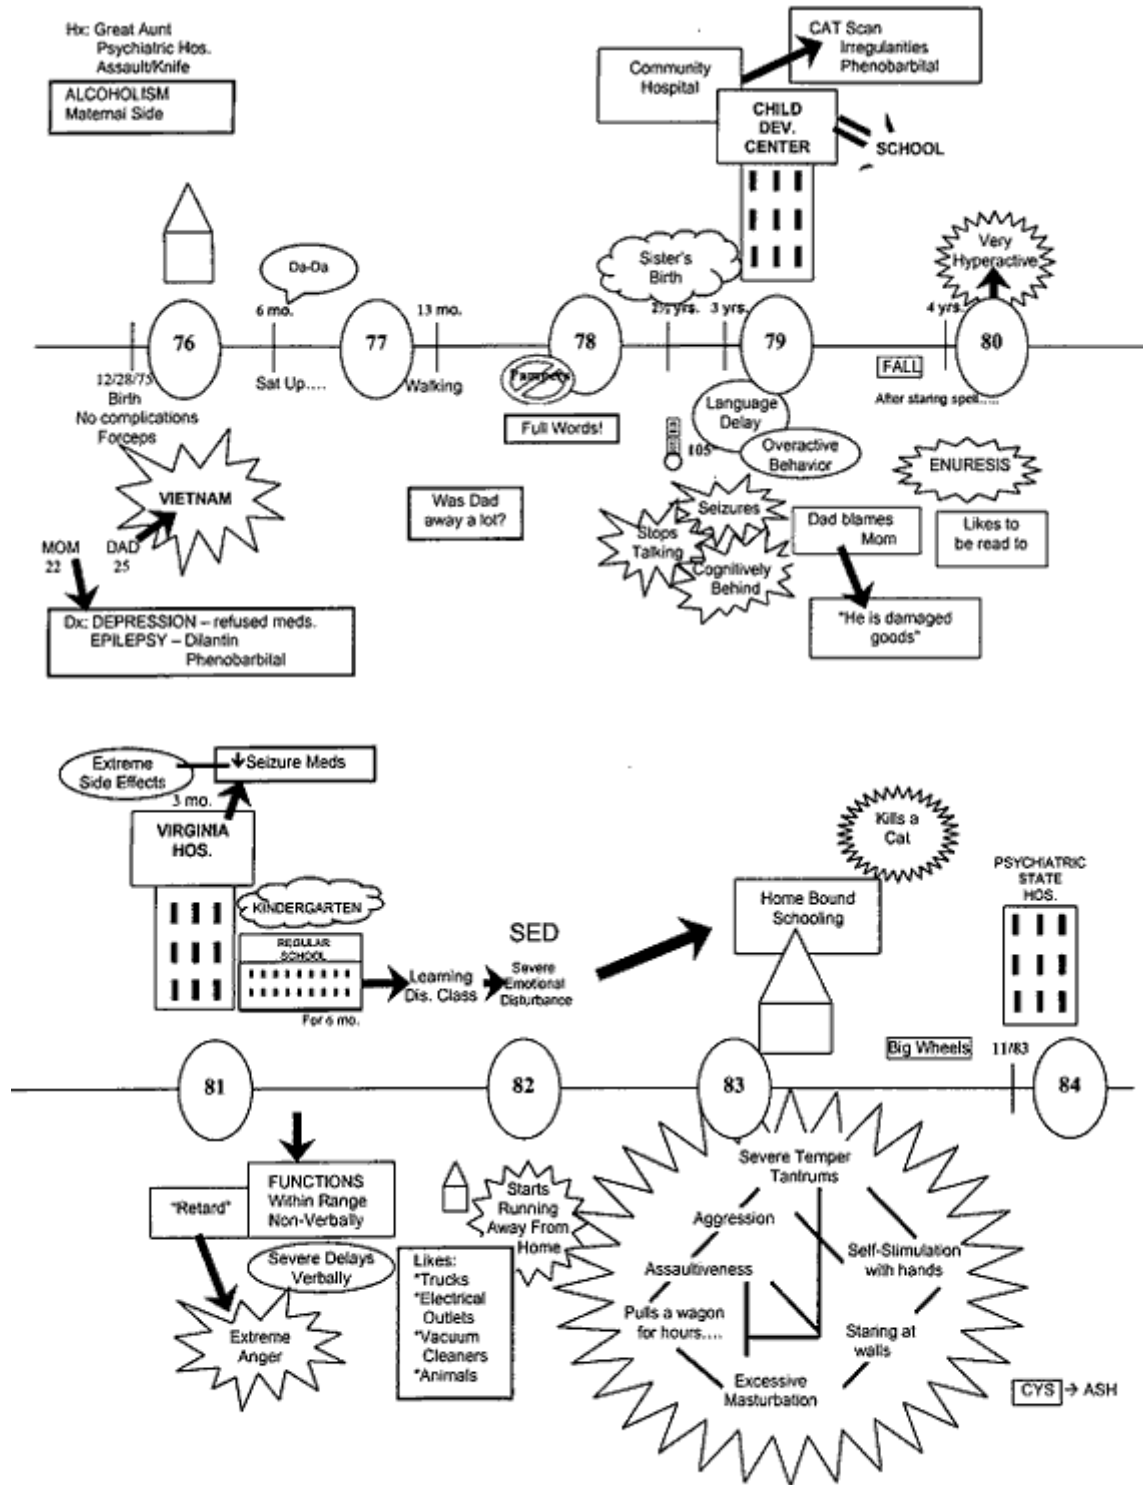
Hx: Great Aunt
Psychiatric Hos.
Assault/Knife

ALCOHOLISM
Maternal Side

Community Hospital

CAT Scan
Irregularities
Phenobarbital

CHILD DEV. CENTER

SCHOOL

Da-Da

6 mo.

13 mo.

Sister's Birth

2½ yrs.

3 yrs.

Very Hyperactive

4 yrs.

76

77

78

79

80

12/28/75
Birth
No complications
Forceps

Sat Up….

Walking

Pampers

Full Words!

Language Delay

105

Overactive Behavior

FALL

After staring spell….

ENURESIS

VIETNAM

MOM
22

DAD
25

Was Dad away a lot?

Seizures

Stops Talking

Cognitively Behind

Dad blames Mom

"He is damaged goods"

Likes to be read to

Dx: DEPRESSION – refused meds.
EPILEPSY – Dilantin
Phenobarbital

Extreme Side Effects

↓Seizure Meds

3 mo.

VIRGINIA HOS.

KINDERGARTEN

REGULAR SCHOOL

For 6 mo.

Learning Dis. Class

SED

Severe Emotional Disturbance

Kills a Cat

Home Bound Schooling

PSYCHIATRIC STATE HOS.

Big Wheels

11/83

81

82

83

84

FUNCTIONS
Within Range
Non-Verbally

"Retard"

Severe Delays Verbally

Extreme Anger

Starts Running Away From Home

Likes:
*Trucks
*Electrical Outlets
*Vacuum Cleaners
*Animals

Severe Temper Tantrums

Aggression

Self-Stimulation with hands

Assaultiveness

Pulls a wagon for hours….

Staring at walls

Excessive Masturbation

CYS → ASH